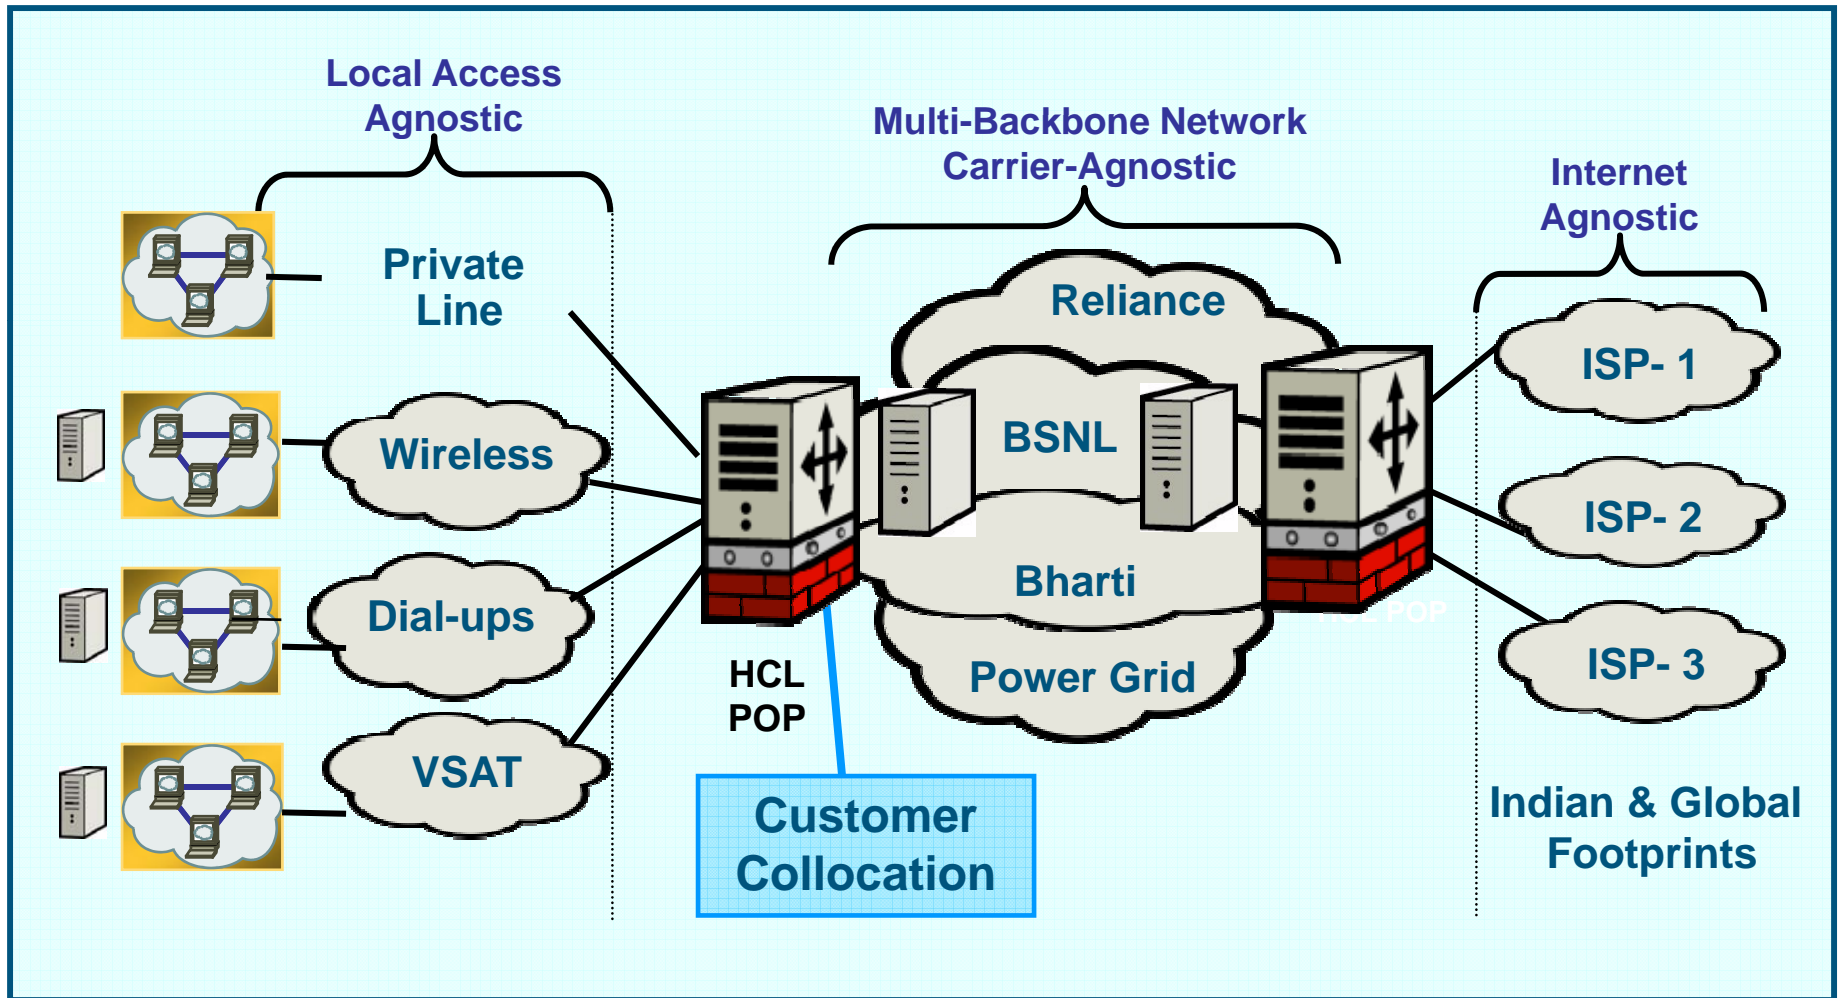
Local Access Agnostic

Multi-Backbone Network Carrier-Agnostic

Internet Agnostic

Private Line

Wireless

Dial-ups

VSAT

HCL POP

Reliance

BSNL

Bharti

Power Grid

HCL POP

ISP- 1

ISP- 2

ISP- 3

Customer Collocation

Indian & Global Footprints